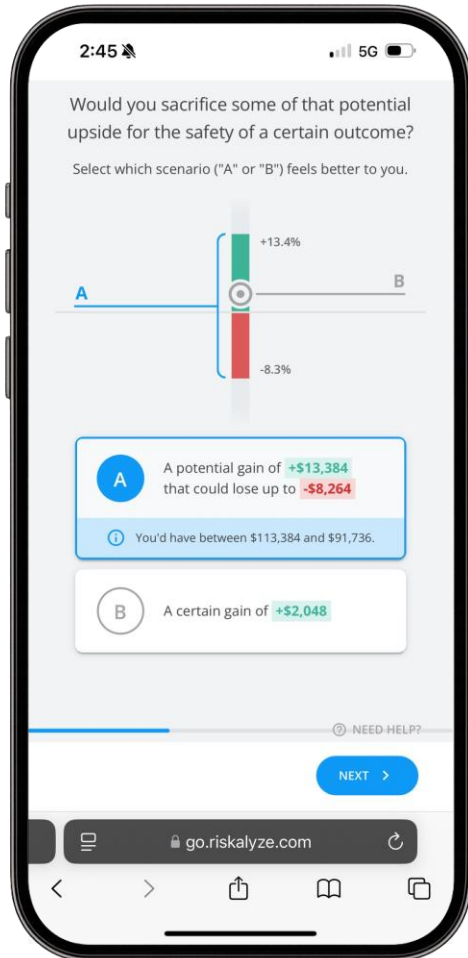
2:45

5G

Would you sacrifice some of that potential upside for the safety of a certain outcome?

Select which scenario ("A" or "B") feels better to you.

+13.4%

A

B

-8.3%

A

A potential gain of +$13,384 that could lose up to -$8,264

You'd have between $113,384 and $91,736.

B

A certain gain of +$2,048

NEED HELP?

NEXT >

go.riskalyze.com